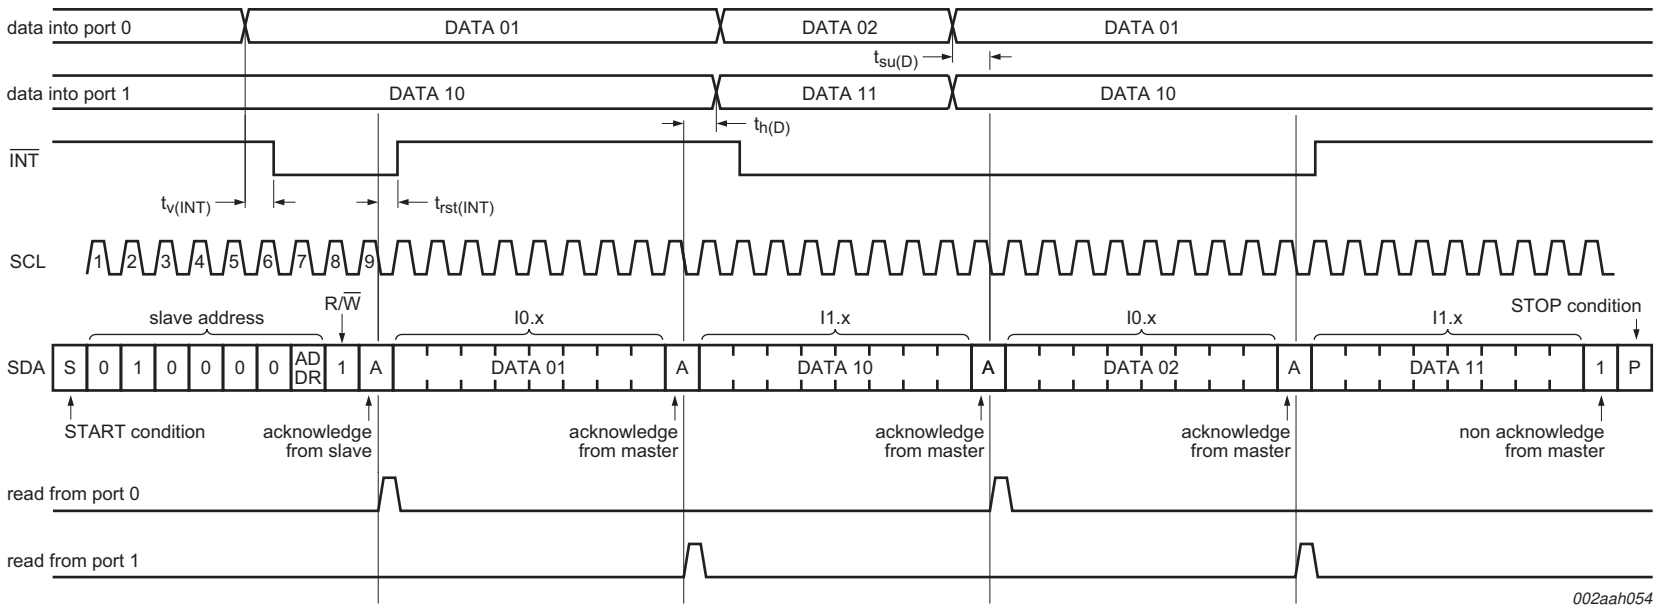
data into port 0
DATA 01
DATA 02
DATA 01
$t_{su(D)}$
data into port 1
DATA 10
DATA 11
DATA 10
$t_{h(D)}$
$\overline{INT}$
$t_{v(INT)}$
$t_{rst(INT)}$
SCL
1 2 3 4 5 6 7 8 9
slave address
R/$\overline{W}$
I0.x
I1.x
I0.x
I1.x
STOP condition
SDA S 0 1 0 0 0 0 AD DR 1 A DATA 01 A DATA 10 A DATA 02 A DATA 11 1 P
START condition
acknowledge from slave
acknowledge from master
acknowledge from master
acknowledge from master
non acknowledge from master
read from port 0
read from port 1
002aah054